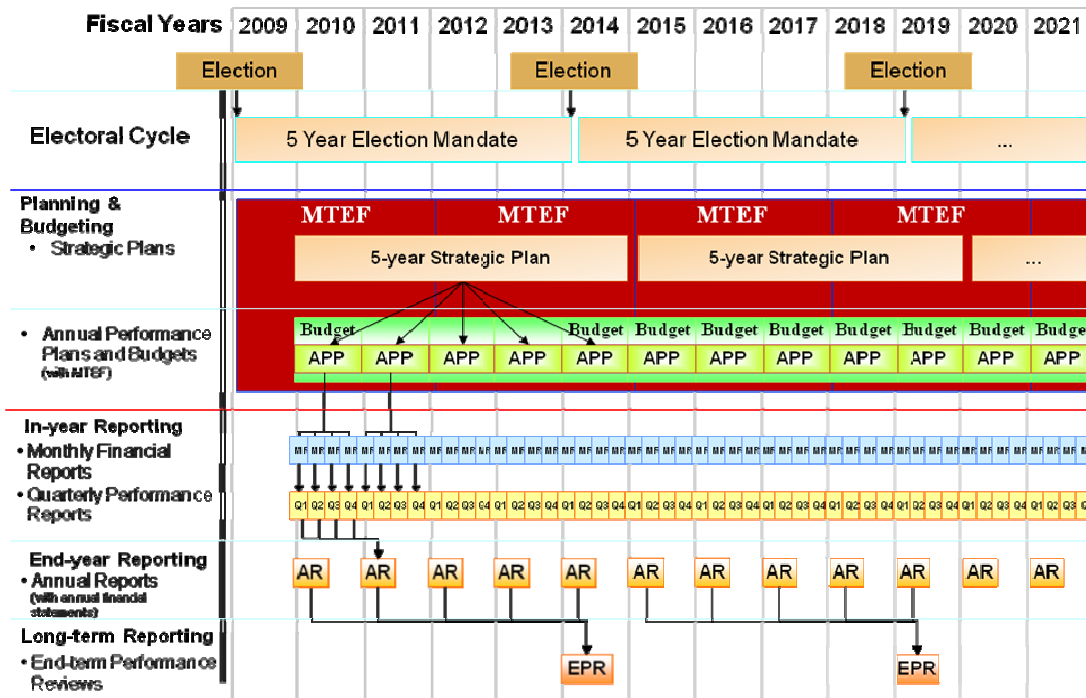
Fiscal Years 2009 2010 2011 2012 2013 2014 2015 2016 2017 2018 2019 2020 2021

Election Election Election

Electoral Cycle

5 Year Election Mandate

5 Year Election Mandate

...

Planning & Budgeting

• Strategic Plans

MTEF MTEF MTEF MTEF

5-year Strategic Plan

5-year Strategic Plan

...

• Annual Performance Plans and Budgets (with MTEF)

Budget Budget Budget Budget Budget Budget Budget Budget Budget

APP APP APP APP APP APP APP APP APP APP APP APP

In-year Reporting

• Monthly Financial Reports

• Quarterly Performance Reports

Q1 Q2 Q3 Q4 Q1 Q2 Q3 Q4 Q1 Q2 Q3 Q4 Q1 Q2 Q3 Q4 Q1 Q2 Q3 Q4 Q1 Q2 Q3 Q4 Q1 Q2 Q3 Q4 Q1 Q2 Q3 Q4 Q1 Q2 Q3 Q4 Q1 Q2 Q3 Q4 Q1 Q2 Q3 Q4 Q1 Q2 Q3 Q4 Q1 Q2 Q3

End-year Reporting

• Annual Reports (with annual financial statements)

AR AR AR AR AR AR AR AR AR AR AR AR

Long-term Reporting

• End-term Performance Reviews

EPR EPR